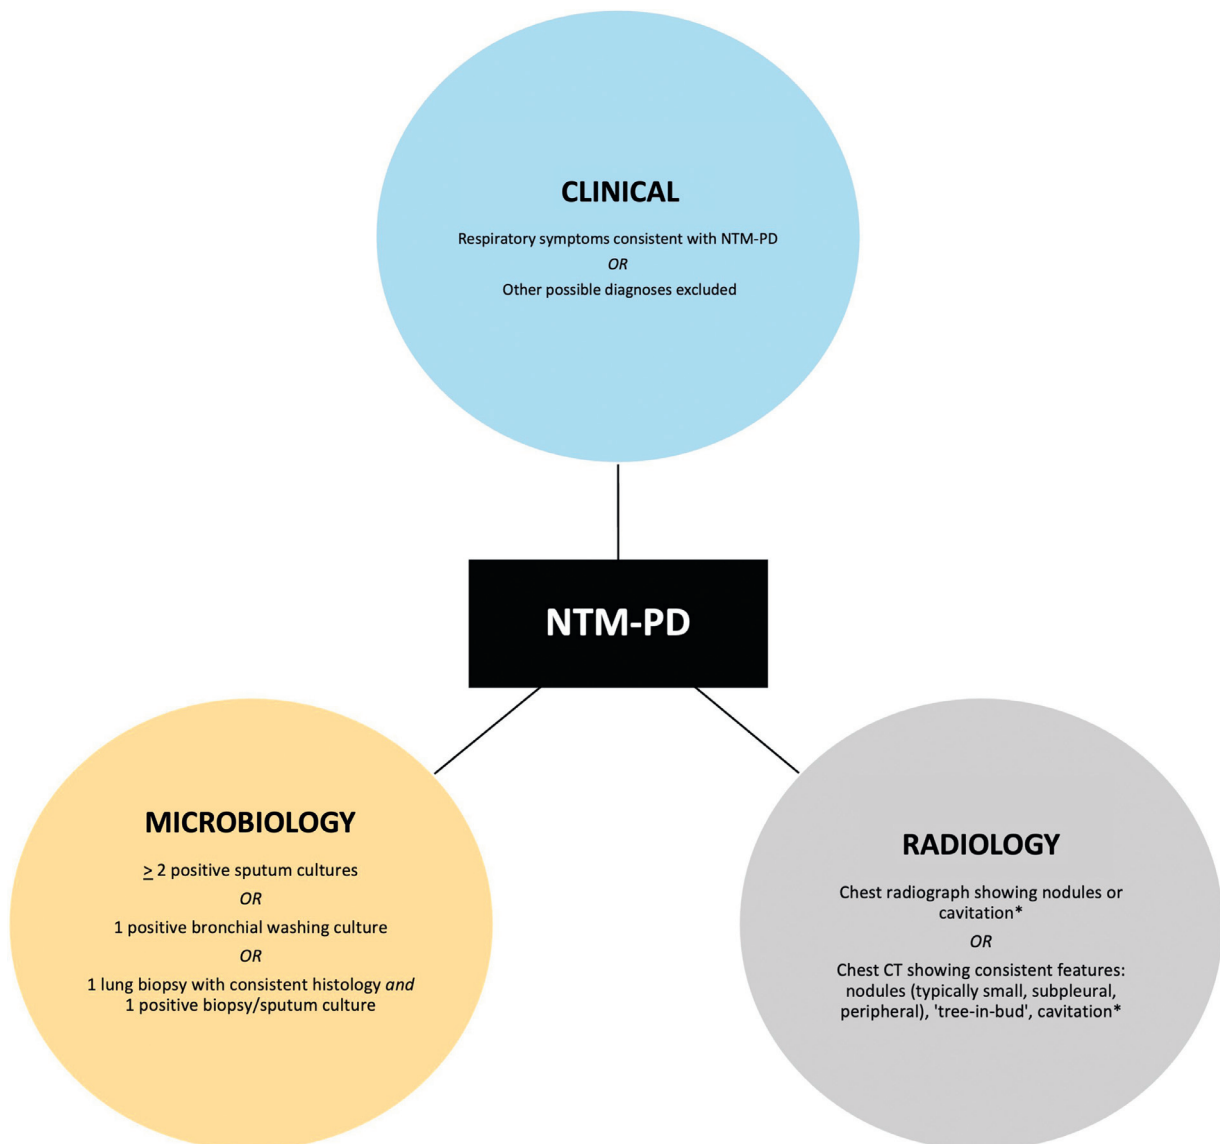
CLINICAL

Respiratory symptoms consistent with NTM-PD

OR

Other possible diagnoses excluded

NTM-PD

MICROBIOLOGY

$\geq$ 2 positive sputum cultures

OR

1 positive bronchial washing culture

OR

1 lung biopsy with consistent histology *and* 1 positive biopsy/sputum culture

RADIOLOGY

Chest radiograph showing nodules or cavitation*

OR

Chest CT showing consistent features: nodules (typically small, subpleural, peripheral), 'tree-in-bud', cavitation*